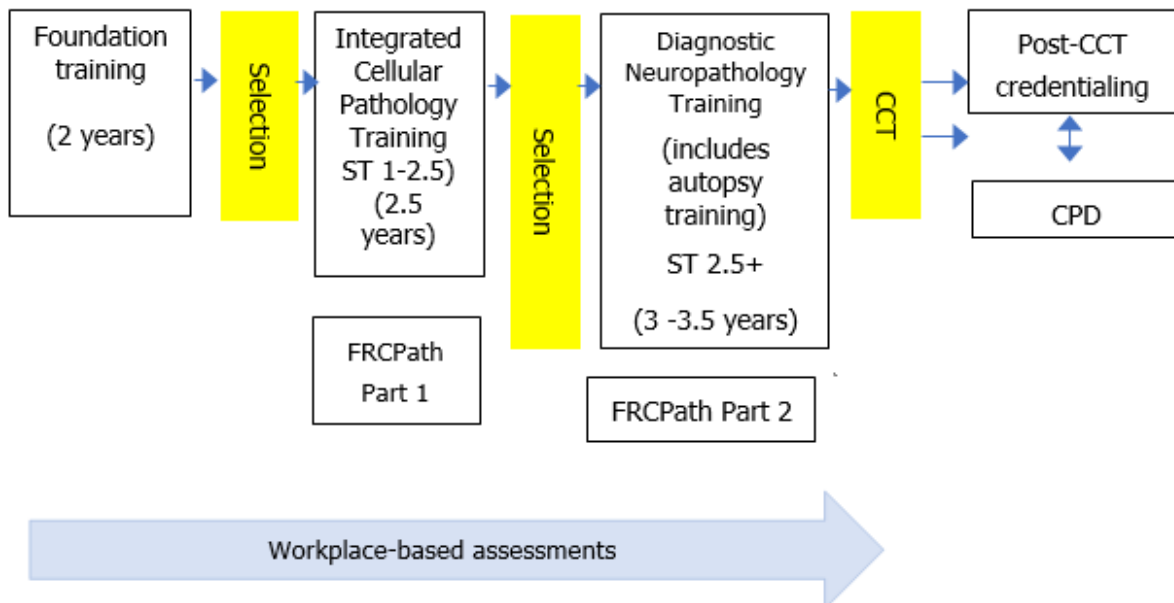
Foundation training

(2 years)

Selection

Integrated Cellular Pathology Training ST 1-2.5) (2.5 years)

FRCPath Part 1

Selection

Diagnostic Neuropathology Training

(includes autopsy training)

ST 2.5+

(3 -3.5 years)

FRCPath Part 2

CCT

Post-CCT credentialing

CPD

Workplace-based assessments